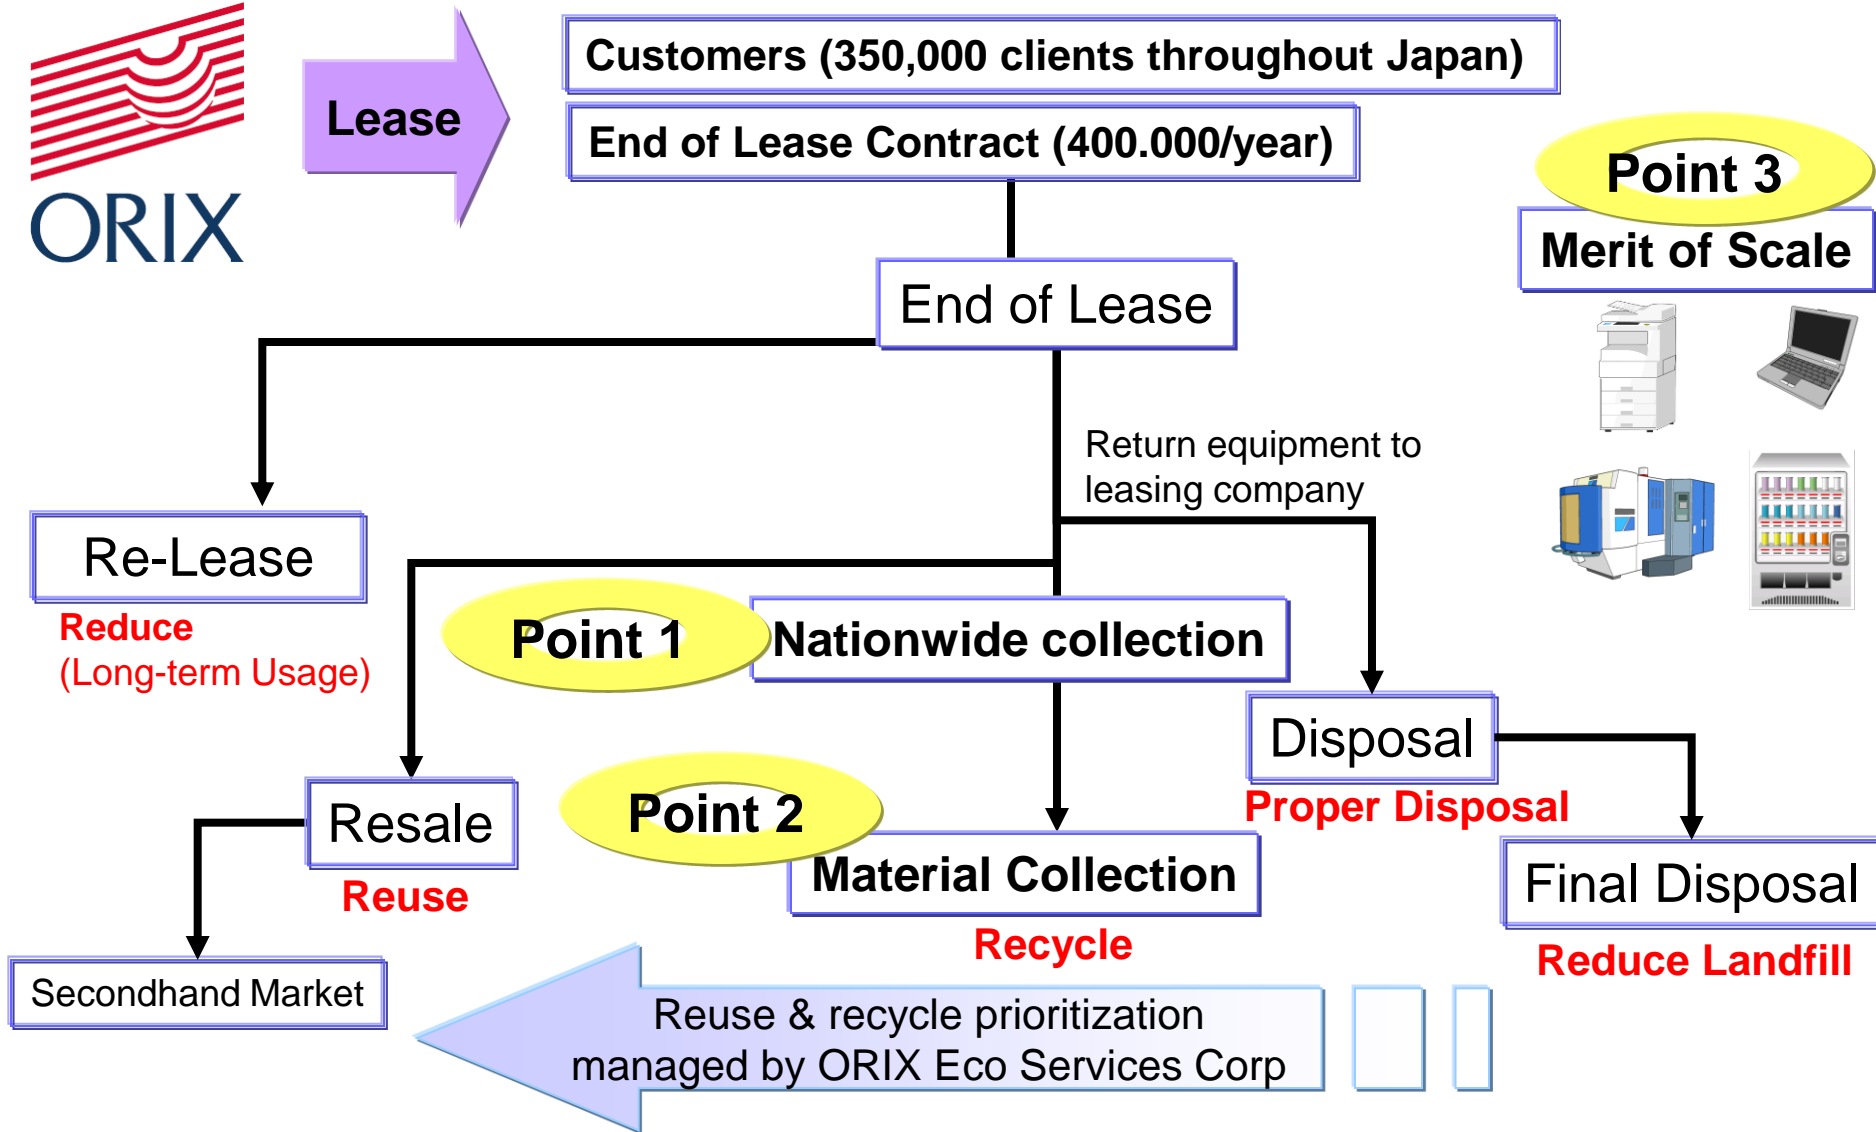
ORIX

Lease

Customers (350,000 clients throughout Japan)

End of Lease Contract (400.000/year)

Point 3

Merit of Scale

End of Lease

Return equipment to leasing company

Re-Lease

Reduce
(Long-term Usage)

Point 1

Nationwide collection

Disposal

Proper Disposal

Resale

Reuse

Point 2

Material Collection

Recycle

Final Disposal

Reduce Landfill

Secondhand Market

Reuse & recycle prioritization managed by ORIX Eco Services Corp